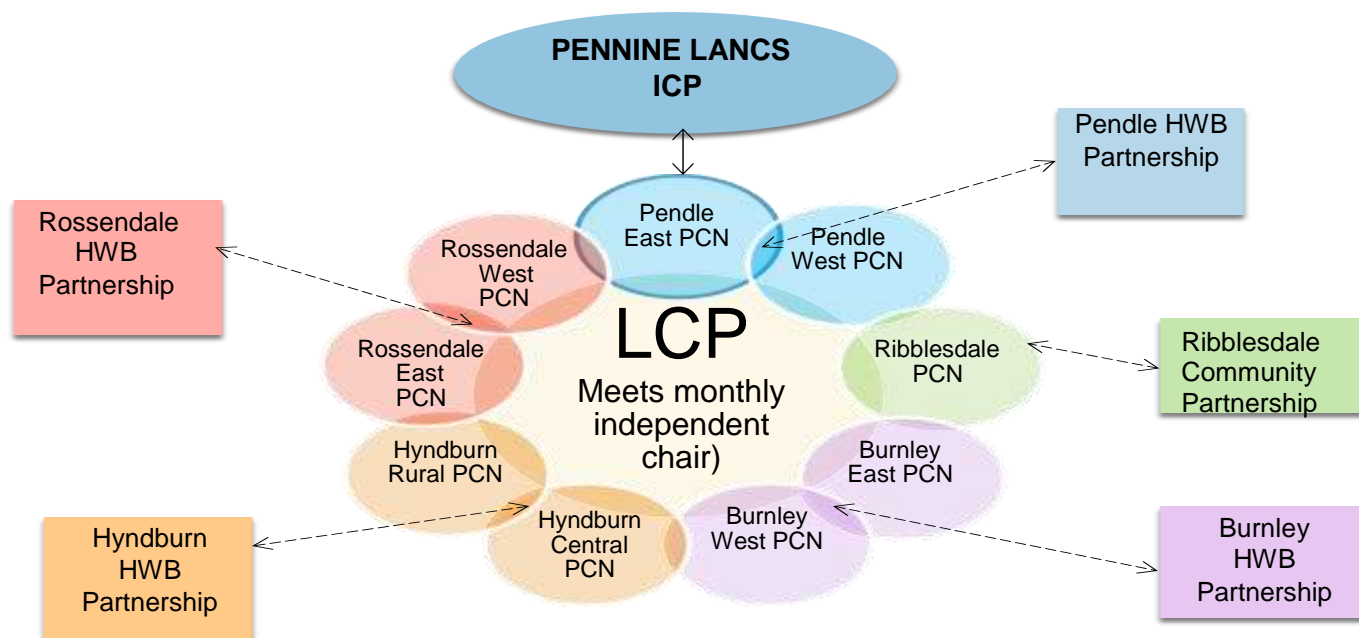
PENNINE LANCS ICP

Pendle HWB Partnership

Rossendale HWB Partnership

Pendle East PCN

Pendle West PCN

Rossendale West PCN

LCP

Meets monthly independent chair)

Rossendale East PCN

Ribblesdale PCN

Ribblesdale Community Partnership

Hyndburn Rural PCN

Burnley East PCN

Hyndburn Central PCN

Burnley West PCN

Hyndburn HWB Partnership

Burnley HWB Partnership